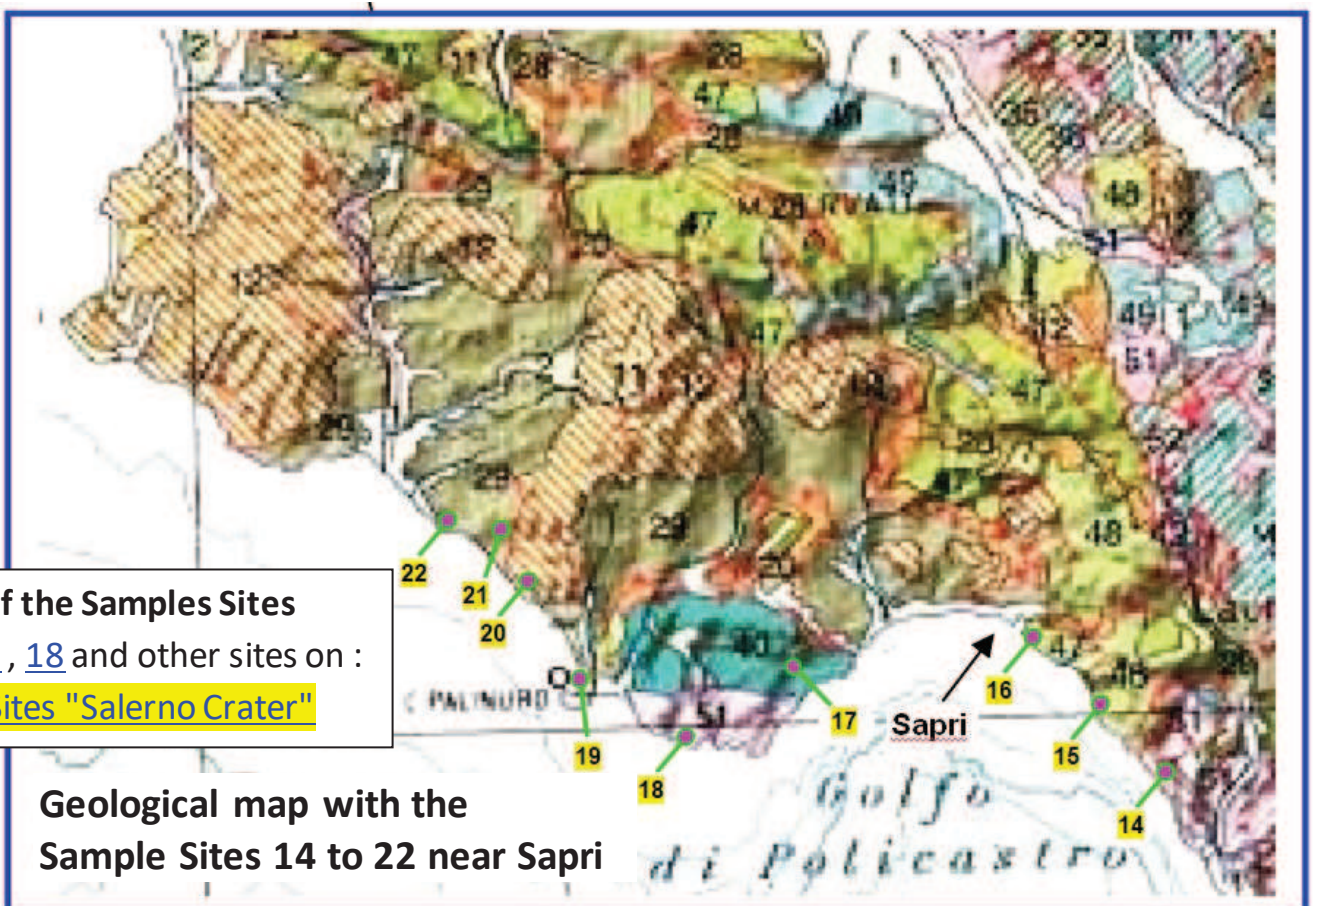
f the Samples Sites
, 18 and other sites on :
ites "Salerno Crater"

22
21
20
19
18
17
16
15
14

Sapri

C. PALINURO

Golfo
di Policastro

Geological map with the
Sample Sites 14 to 22 near Sapri

2 47 11 28 28 47 1 35 35 49 28 49 48 M. 28 RVATI 47 51 12 29 28 49 51 1 51 47 12 11 12 12 47 29 29 28 42 29 28 48 40 20 47 48 51